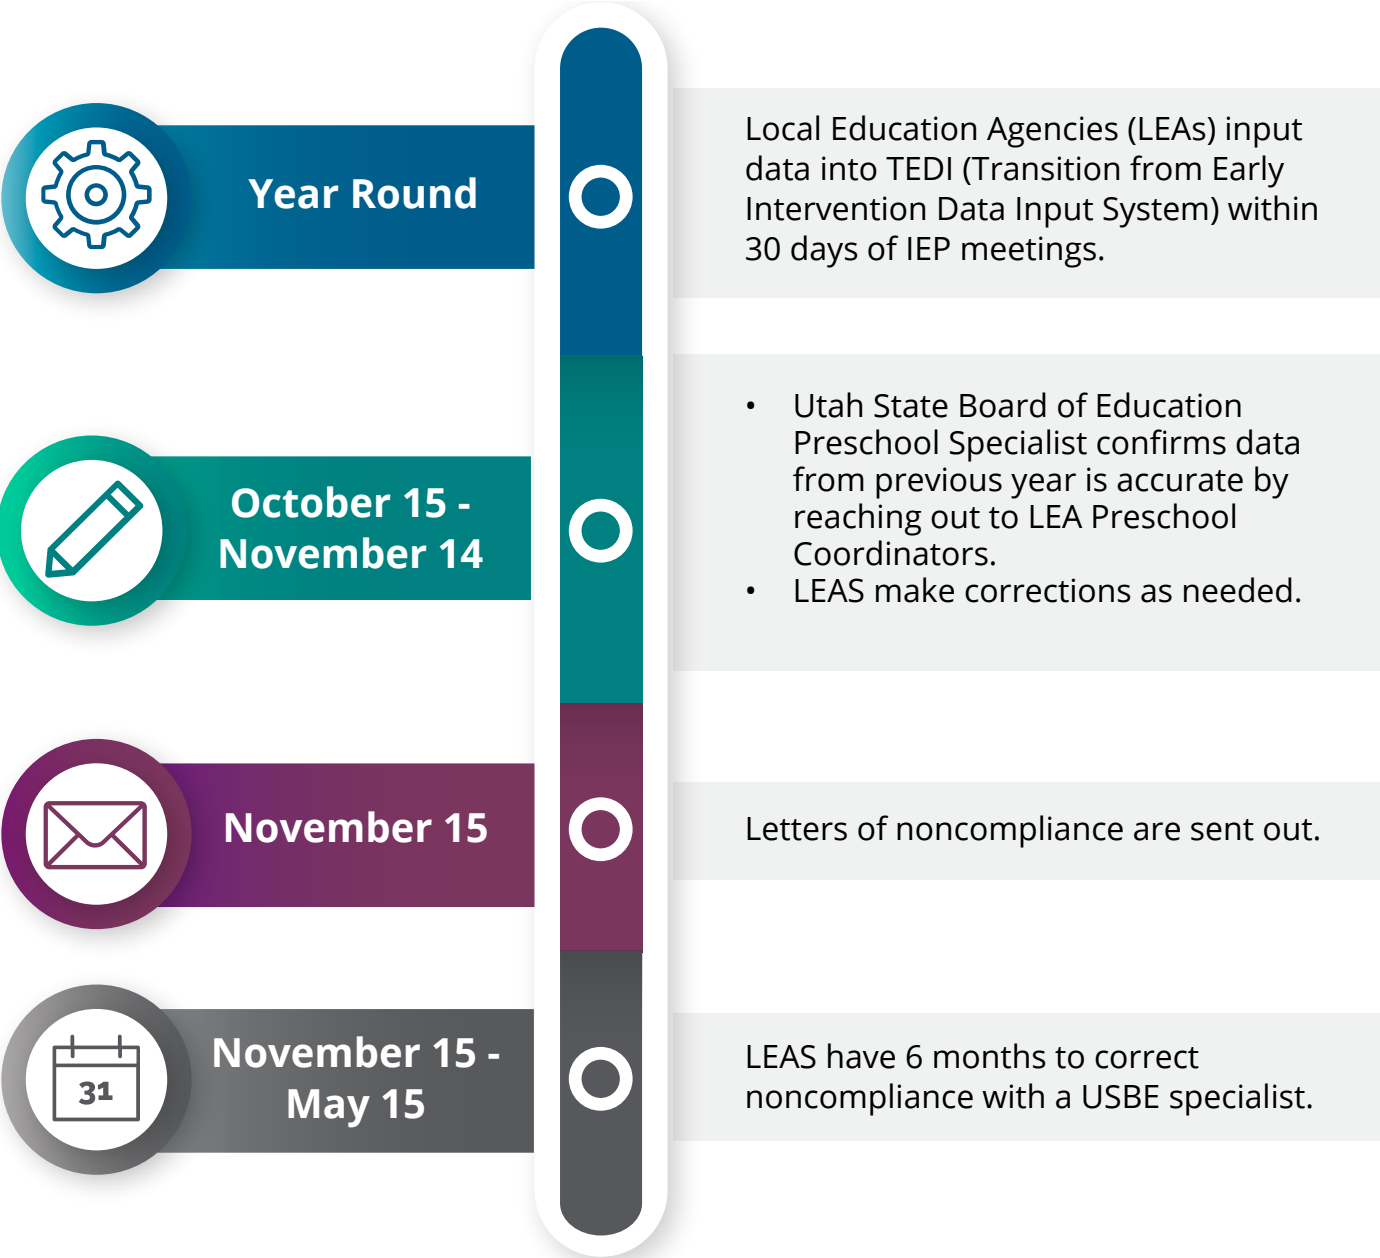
Year Round

Local Education Agencies (LEAs) input data into TEDI (Transition from Early Intervention Data Input System) within 30 days of IEP meetings.

October 15 - November 14

- Utah State Board of Education Preschool Specialist confirms data from previous year is accurate by reaching out to LEA Preschool Coordinators.
- LEAS make corrections as needed.

November 15

Letters of noncompliance are sent out.

31

November 15 - May 15

LEAS have 6 months to correct noncompliance with a USBE specialist.